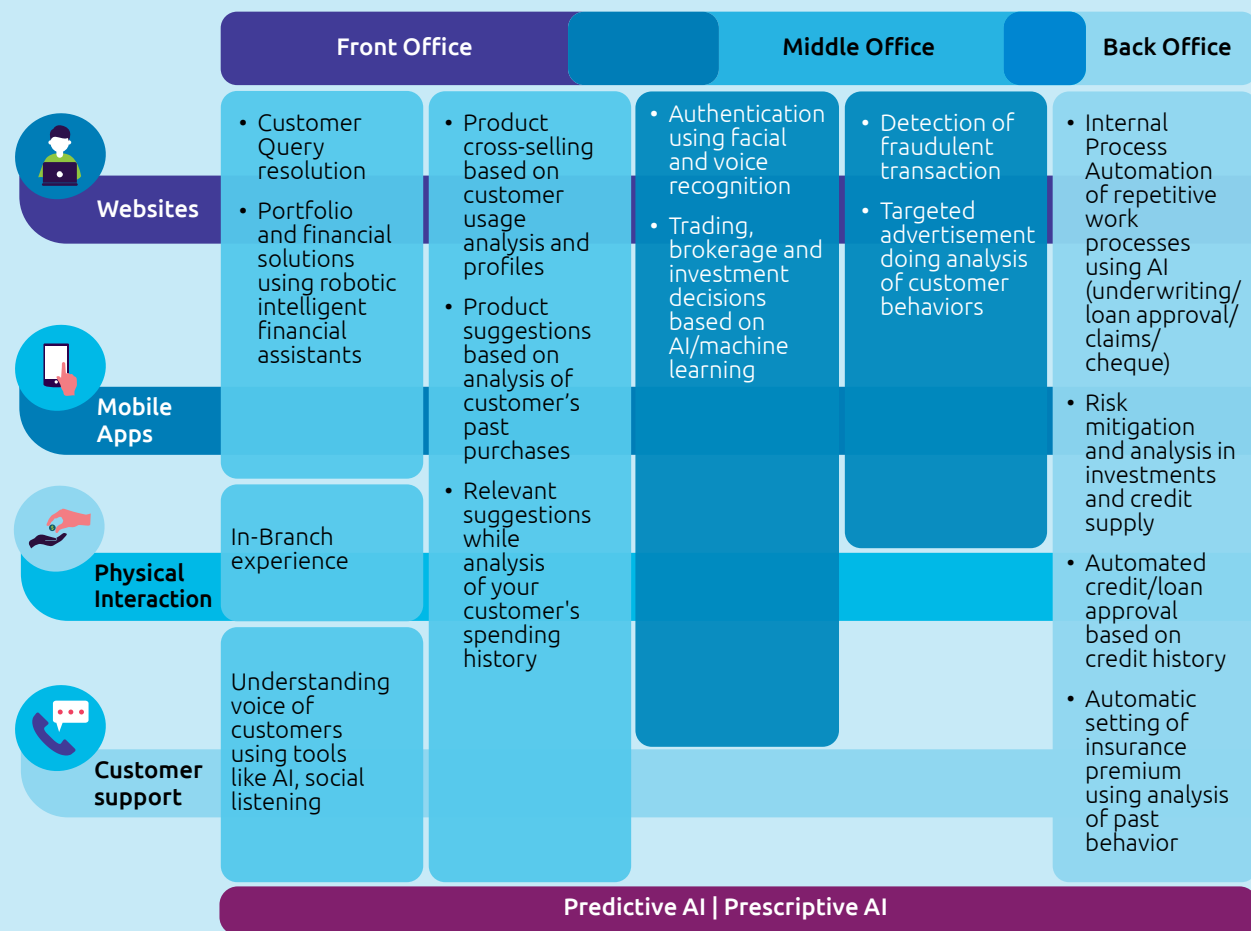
Front Office

Middle Office

Back Office

Websites

Mobile Apps

Physical Interaction

Customer support

• Customer Query resolution
• Portfolio and financial solutions using robotic intelligent financial assistants

In-Branch experience

Understanding voice of customers using tools like AI, social listening

• Product cross-selling based on customer usage analysis and profiles
• Product suggestions based on analysis of customer’s past purchases
• Relevant suggestions while analysis of your customer's spending history

• Authentication using facial and voice recognition
• Trading, brokerage and investment decisions based on AI/machine learning

• Detection of fraudulent transaction
• Targeted advertisement doing analysis of customer behaviors

• Internal Process Automation of repetitive work processes using AI (underwriting/ loan approval/ claims/ cheque)
• Risk mitigation and analysis in investments and credit supply
• Automated credit/loan approval based on credit history
• Automatic setting of insurance premium using analysis of past behavior

Predictive AI | Prescriptive AI